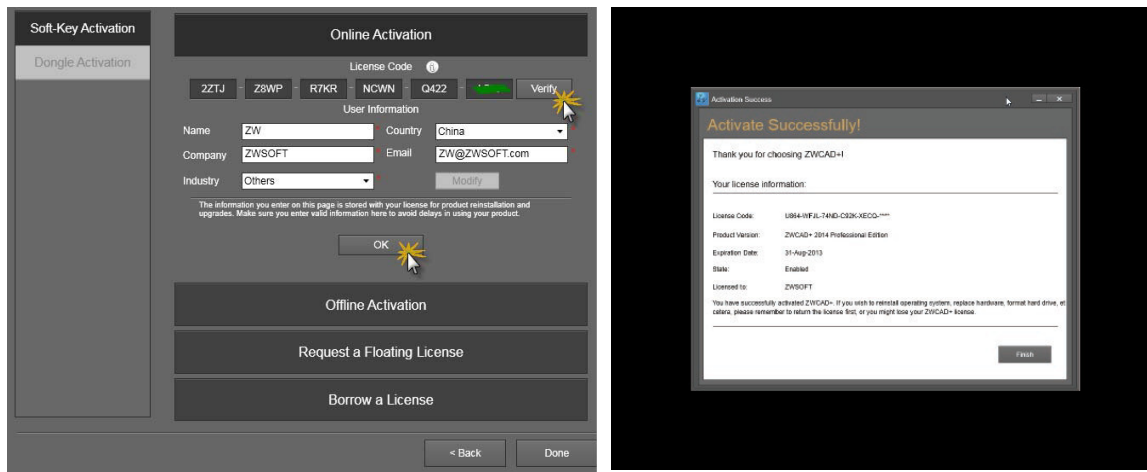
Soft-Key Activation

Dongle Activation

Online Activation

License Code

2ZTJ - Z8WP - R7KR - NCWN - Q422 - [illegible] Verify

User Information

Name ZW

Country China

Company ZWSOFT

Email ZW@ZWSOFT.com

Industry Others

Modify

The information you enter on this page is stored with your license for product reinstallation and upgrades. Make sure you enter valid information here to avoid delays in using your product.

OK

Offline Activation

Request a Floating License

Borrow a License

< Back

Done

Activation Success

Activate Successfully!

Thank you for choosing ZWCAD+!

Your license information:

License Code: U864-WFJL-74ND-C92K-XECQ-****

Product Version: ZWCAD+ 2014 Professional Edition

Expiration Date: 31-Aug-2013

State: Enabled

Licensed to: ZWSOFT

You have successfully activated ZWCAD+. If you wish to reinstall operating system, replace hardware, format hard drive, et cetera, please remember to return the license first, or you might lose your ZWCAD+ license.

Finish